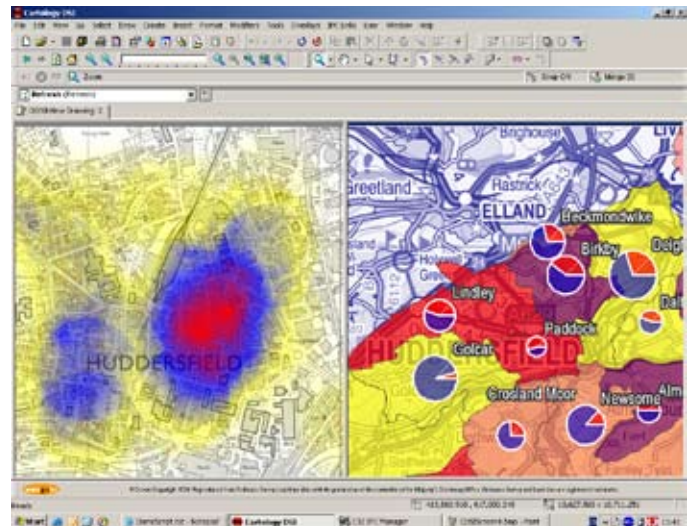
Cartology DGI

File Edit View Go Select Draw Create Insert Format Modifiers Tools Database Window Help

Zoom

Snap Off

Merge

Brighouse

Greetland

Rastrick

ELLAND

Heckmondwike

Birkby

Delph

Lindley

Paddock

Golcar

Crosland Moor

Newsome

Alm

HUDDERSFIELD

HUDDERSFIELD

Start

Cartology DGI